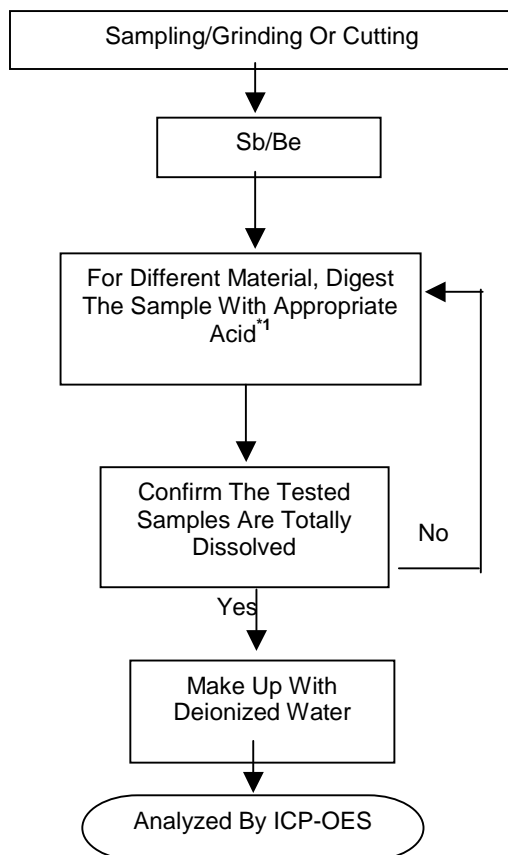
Sampling/Grinding Or Cutting

Sb/Be

For Different Material, Digest The Sample With Appropriate Acid$^{*1}$

Confirm The Tested Samples Are Totally Dissolved

No

Yes

Make Up With Deionized Water

Analyzed By ICP-OES